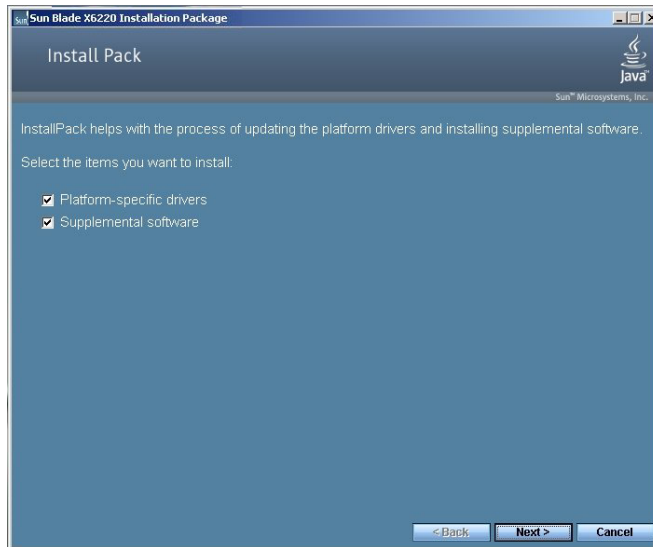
Sun Blade X6220 Installation Package

Install Pack

Java

Sun™ Microsystems, Inc.

InstallPack helps with the process of updating the platform drivers and installing supplemental software.

Select the items you want to install:

Platform-specific drivers

Supplemental software

< Back

Next >

Cancel